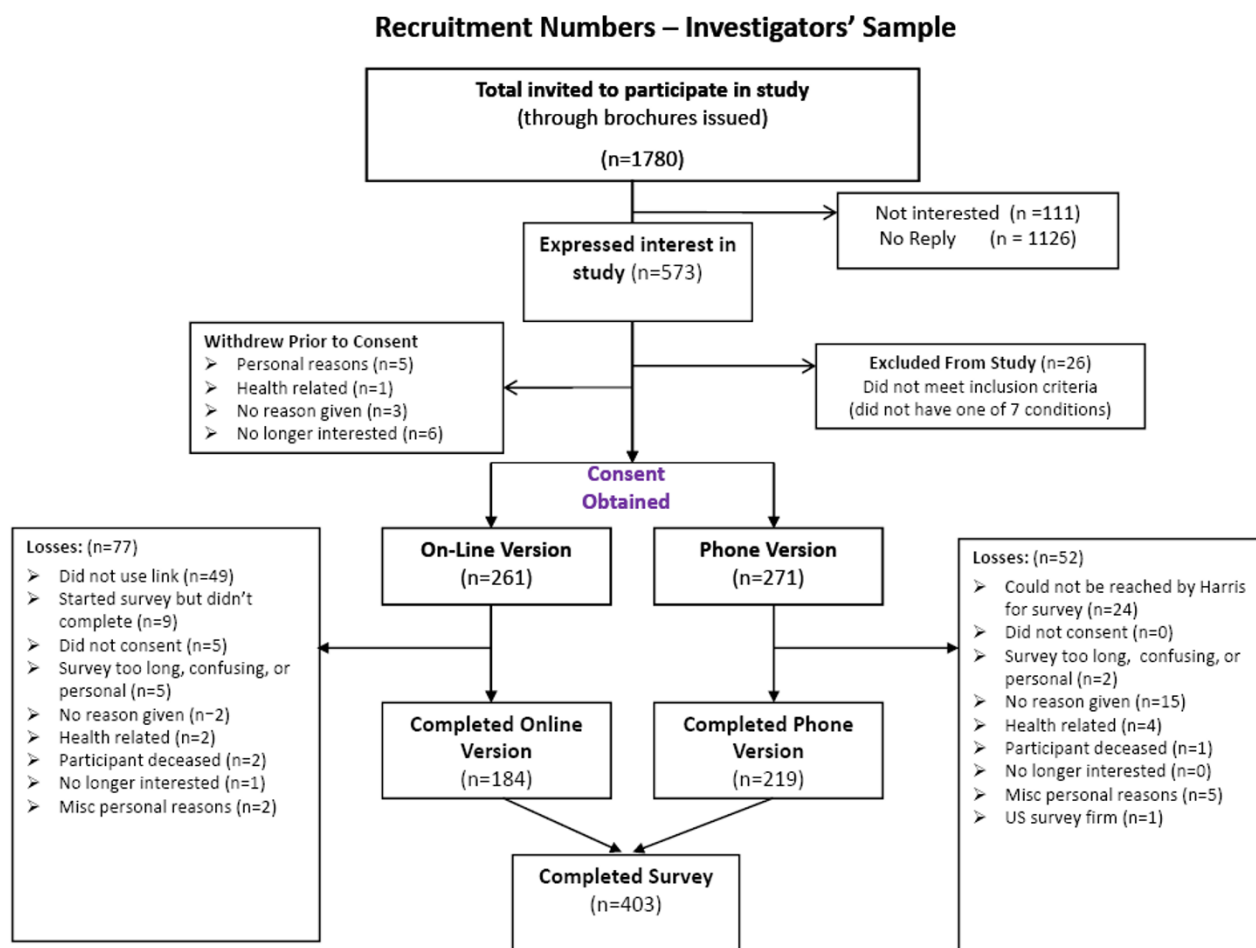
Recruitment Numbers – Investigators' Sample

Total invited to participate in study
(through brochures issued)
(n=1780)

Not interested (n =111)
No Reply (n = 1126)

Expressed interest in study (n=573)

Withdrew Prior to Consent
➢ Personal reasons (n=5)
➢ Health related (n=1)
➢ No reason given (n=3)
➢ No longer interested (n=6)

Excluded From Study (n=26)
Did not meet inclusion criteria
(did not have one of 7 conditions)

Consent Obtained

Losses: (n=77)
➢ Did not use link (n=49)
➢ Started survey but didn't complete (n=9)
➢ Did not consent (n=5)
➢ Survey too long, confusing, or personal (n=5)
➢ No reason given (n−2)
➢ Health related (n=2)
➢ Participant deceased (n=2)
➢ No longer interested (n=1)
➢ Misc personal reasons (n=2)

On-Line Version
(n=261)

Phone Version
(n=271)

Losses: (n=52)
➢ Could not be reached by Harris for survey (n=24)
➢ Did not consent (n=0)
➢ Survey too long, confusing, or personal (n=2)
➢ No reason given (n=15)
➢ Health related (n=4)
➢ Participant deceased (n=1)
➢ No longer interested (n=0)
➢ Misc personal reasons (n=5)
➢ US survey firm (n=1)

Completed Online Version
(n=184)

Completed Phone Version
(n=219)

Completed Survey
(n=403)